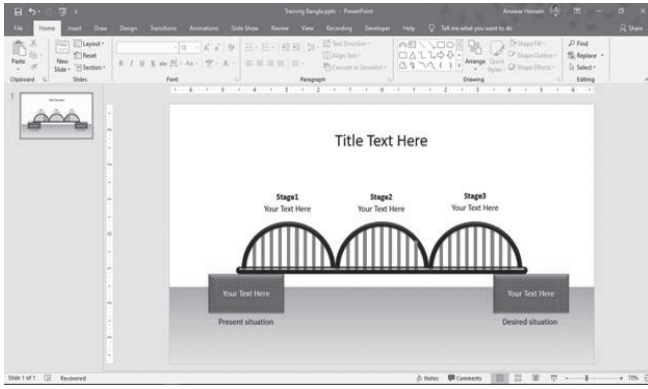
Training Bangla.pptx - PowerPoint
Anowar Hossain
File Home Insert Draw Design Transitions Animations Slide Show Review View Recording Developer Help Tell me what you want to do
Share
Paste
Clipboard
New Slide
Layout
Reset
Section
Slides
Font
Paragraph
Text Direction
Align Text
Convert to SmartArt
Arrange
Quick Styles
Shape Fill
Shape Outline
Shape Effects
Drawing
Find
Replace
Select
Editing
1
Title Text Here
Stage1
Your Text Here
Stage2
Your Text Here
Stage3
Your Text Here
Your Text Here
Present situation
Your Text Here
Desired situation
Slide 1 of 1
Recovered
Notes
Comments
70%